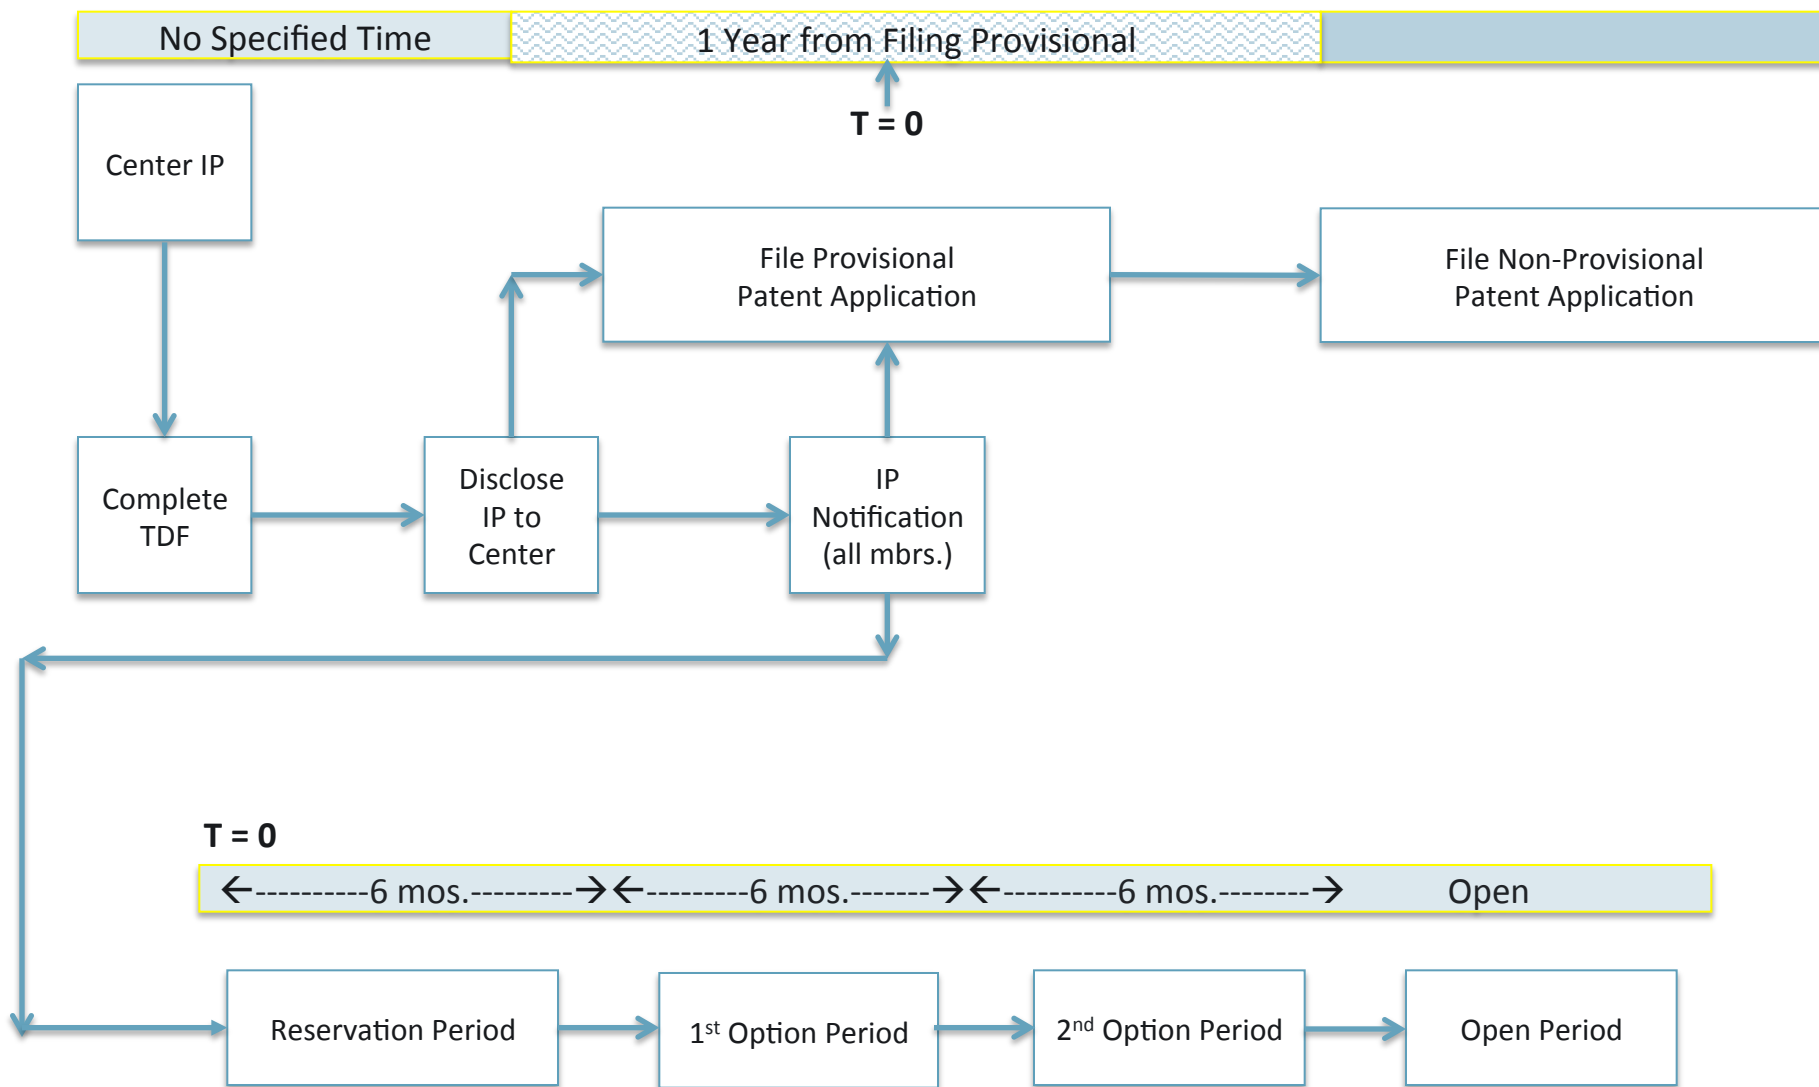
No Specified Time

1 Year from Filing Provisional

T = 0

Center IP

File Provisional Patent Application

File Non-Provisional Patent Application

Complete TDF

Disclose IP to Center

IP Notification (all mbrs.)

T = 0

←----------6 mos.---------→←---------6 mos.-------→←----------6 mos.--------→ Open

Reservation Period

1$^{st}$ Option Period

2$^{nd}$ Option Period

Open Period